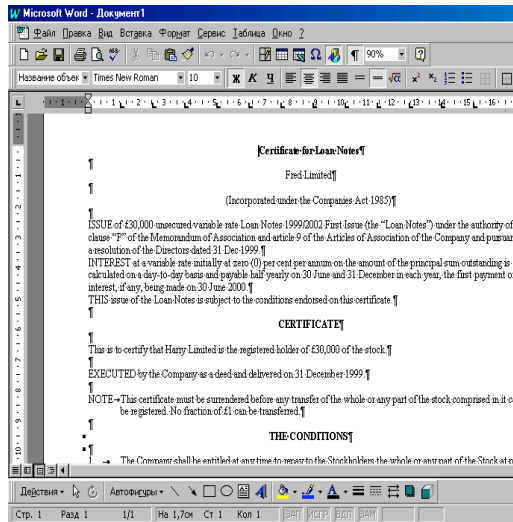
Microsoft Word - Документ1

Файл Правка Вид Вставка Формат Сервис Таблица Окно ?

90%

Название объек Times New Roman 10 Ж К Ч

1 2 3 4 5 6 7 8 9 10 11 12 13 14 15 16

Certificate for Loan Notes¶

¶

Fred Limited¶

¶

(Incorporated under the Companies Act 1985)¶

¶

ISSUE of £30,000 unsecured variable rate Loan Notes 1999/2002 First Issue (the "Loan Notes") under the authority of clause "P" of the Memorandum of Association and article 9 of the Articles of Association of the Company and pursuant to a resolution of the Directors dated 31 Dec 1999.¶

INTEREST at a variable rate initially at zero (0) per cent per annum on the amount of the principal sum outstanding is calculated on a day-to-day basis and payable half yearly on 30 June and 31 December in each year, the first payment of interest, if any, being made on 30 June 2000.¶

THIS issue of the Loan Notes is subject to the conditions endorsed on this certificate.¶

¶

CERTIFICATE¶

¶

This is to certify that Harry Limited is the registered holder of £30,000 of the stock.¶

¶

EXECUTED by the Company as a deed and delivered on 31 December 1999.¶

¶

NOTE→This certificate must be surrendered before any transfer of the whole or any part of the stock comprised in it c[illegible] be registered. No fraction of £1 can be transferred.¶

¶

THE CONDITIONS¶

¶

1. → The Company shall be entitled at any time to repay to the Stockholders the whole or any part of the Stock at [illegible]

Действия Автофигуры

Стр. 1 Разд 1 1/1 На 1,7см Ст 1 Кол 1 ЗАП ИСПР ВДЛ ЗАМ